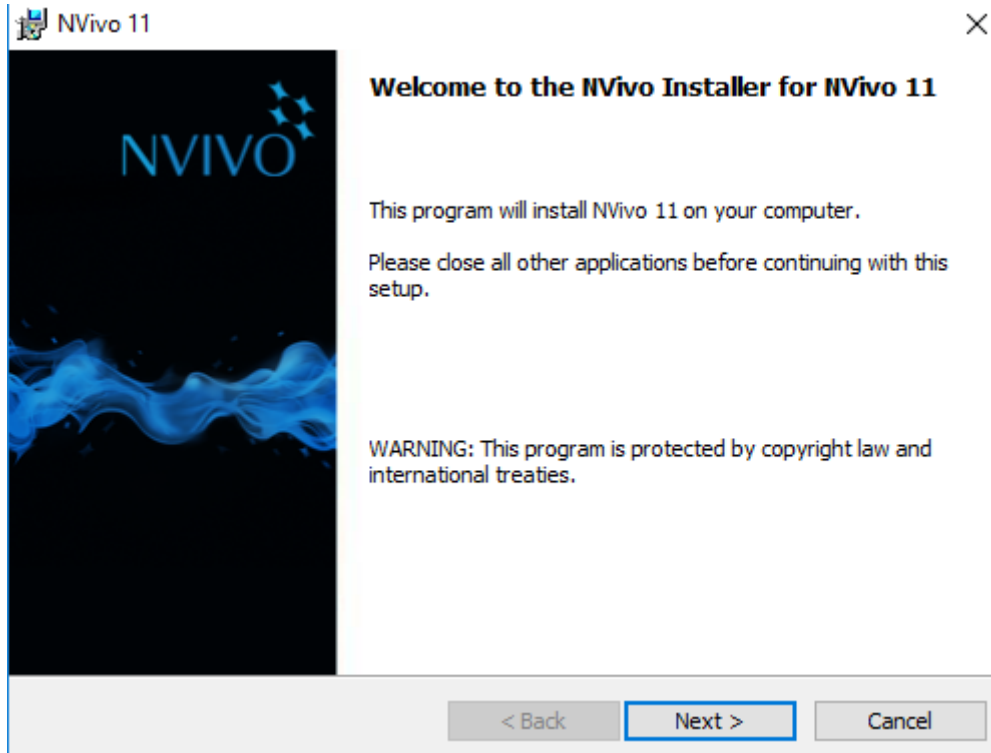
NVivo 11

×

NVIVO

Welcome to the NVivo Installer for NVivo 11

This program will install NVivo 11 on your computer.

Please close all other applications before continuing with this setup.

WARNING: This program is protected by copyright law and international treaties.

< Back

Next >

Cancel